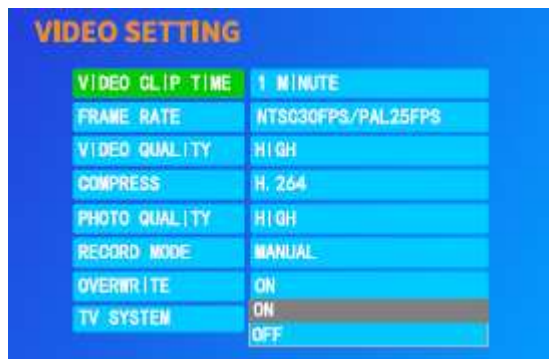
VIDEO SETTING

| | |
|---|---|
| VIDEO CLIP TIME | 1 MINUTE |
| FRAME RATE | NTSC30FPS/PAL25FPS |
| VIDEO QUALITY | HIGH |
| COMPRESS | H.264 |
| PHOTO QUALITY | HIGH |
| RECORD MODE | MANUAL |
| OVERWRITE | ON |
| TV SYSTEM | ON |
| | OFF |